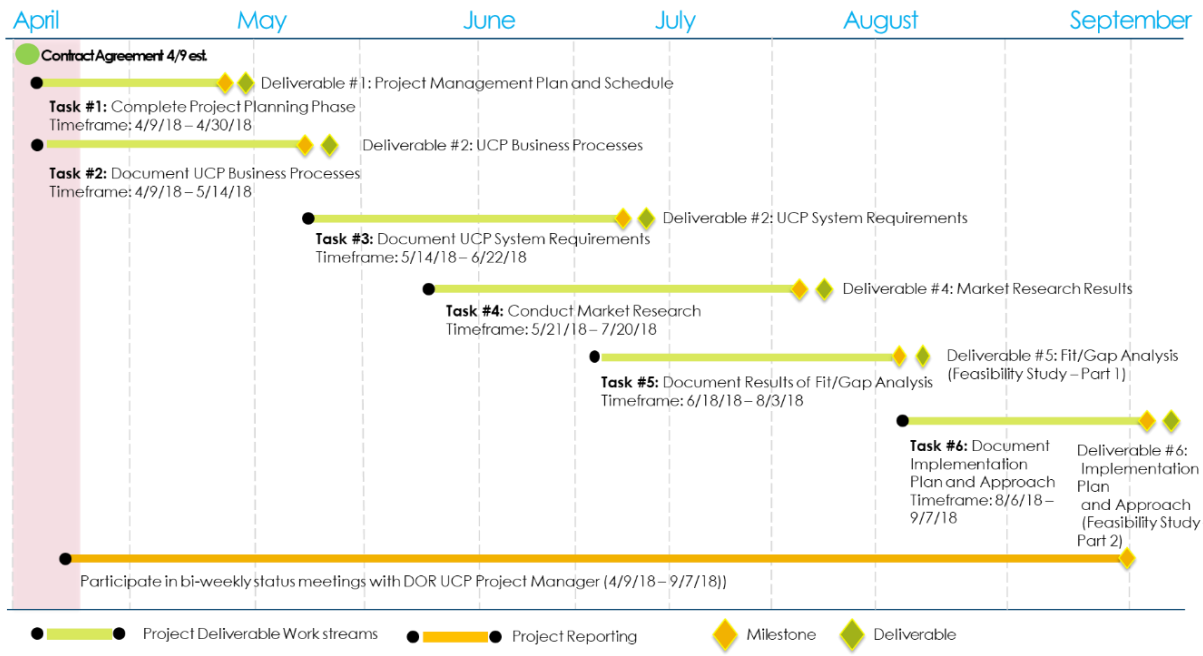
April May June July August September

Contract Agreement 4/9 est.

Deliverable #1: Project Management Plan and Schedule

**Task #1:** Complete Project Planning Phase
Timeframe: 4/9/18 – 4/30/18

Deliverable #2: UCP Business Processes

**Task #2:** Document UCP Business Processes
Timeframe: 4/9/18 – 5/14/18

Deliverable #2: UCP System Requirements

**Task #3:** Document UCP System Requirements
Timeframe: 5/14/18 – 6/22/18

Deliverable #4: Market Research Results

**Task #4:** Conduct Market Research
Timeframe: 5/21/18 – 7/20/18

Deliverable #5: Fit/Gap Analysis (Feasibility Study – Part 1)

**Task #5:** Document Results of Fit/Gap Analysis
Timeframe: 6/18/18 – 8/3/18

**Task #6:** Document Implementation Plan and Approach
Timeframe: 8/6/18 – 9/7/18

Deliverable #6: Implementation Plan and Approach (Feasibility Study Part 2)

Participate in bi-weekly status meetings with DOR UCP Project Manager (4/9/18 – 9/7/18))

Project Deliverable Work streams Project Reporting Milestone Deliverable